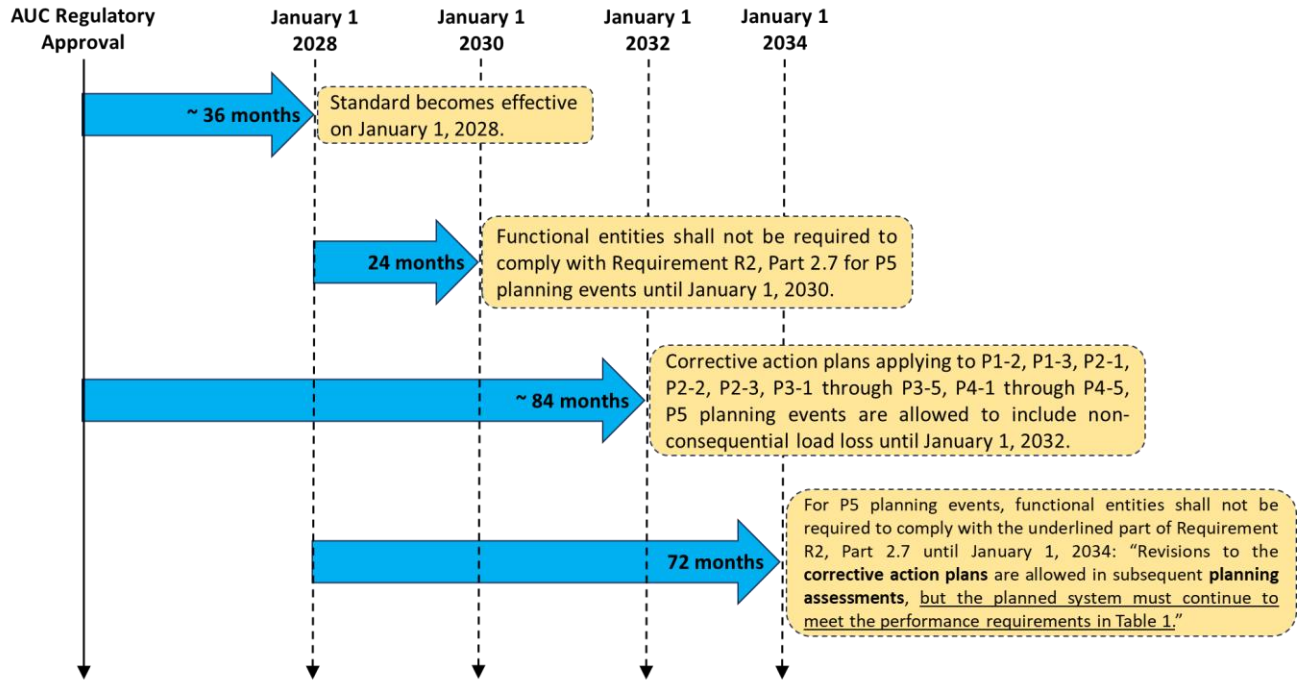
AUC Regulatory Approval

January 1 2028

January 1 2030

January 1 2032

January 1 2034

~ 36 months

Standard becomes effective on January 1, 2028.

24 months

Functional entities shall not be required to comply with Requirement R2, Part 2.7 for P5 planning events until January 1, 2030.

~ 84 months

Corrective action plans applying to P1-2, P1-3, P2-1, P2-2, P2-3, P3-1 through P3-5, P4-1 through P4-5, P5 planning events are allowed to include non-consequential load loss until January 1, 2032.

72 months

For P5 planning events, functional entities shall not be required to comply with the underlined part of Requirement R2, Part 2.7 until January 1, 2034: "Revisions to the **corrective action plans** are allowed in subsequent **planning assessments**, but the planned system must continue to meet the performance requirements in Table 1."